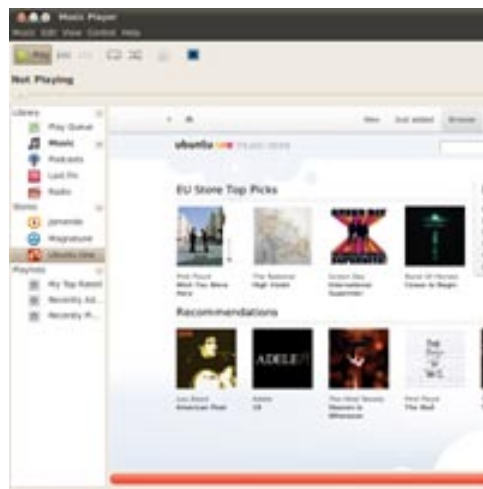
Music Player
Music Edit View Control Help
Play
Not Playing
Library
Play Queue
Music
Podcasts
Last.fm
Radio
Stores
Jamendo
Magnatune
Ubuntu One
Playlists
My Top Rated
Recently Ad...
Recently P...
Now
Just added
Browse
ubuntu one music store
EU Store Top Picks
Pink Floyd
Wish You Were Here
The Bad Plus
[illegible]
Green Day
21st Century Breakdown
Band Of Horses
Cease to Begin
Recommendations
Lou Reed
American Poet
Adele
19
The Dead Weather
Horehound
Pink Floyd
The Wall
ADELE 19